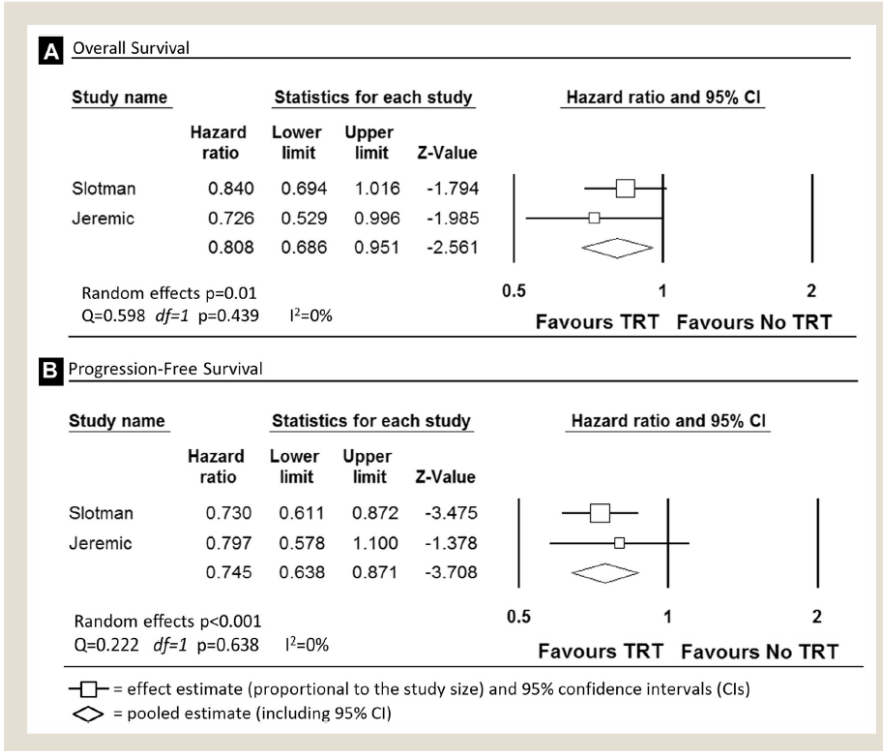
A Overall Survival

| Study name | Hazard ratio | Lower limit | Upper limit | Z-Value |
|---|---|---|---|---|
| Slotman | 0.840 | 0.694 | 1.016 | -1.794 |
| Jeremic | 0.726 | 0.529 | 0.996 | -1.985 |
| | 0.808 | 0.686 | 0.951 | -2.561 |

Statistics for each study

Hazard ratio and 95% CI

Random effects p=0.01
Q=0.598 *df=1* p=0.439 $I^2$=0%

0.5 1 2

Favours TRT Favours No TRT

B Progression-Free Survival

| Study name | Hazard ratio | Lower limit | Upper limit | Z-Value |
|---|---|---|---|---|
| Slotman | 0.730 | 0.611 | 0.872 | -3.475 |
| Jeremic | 0.797 | 0.578 | 1.100 | -1.378 |
| | 0.745 | 0.638 | 0.871 | -3.708 |

Statistics for each study

Hazard ratio and 95% CI

Random effects p<0.001
Q=0.222 *df=1* p=0.638 $I^2$=0%

0.5 1 2

Favours TRT Favours No TRT

= effect estimate (proportional to the study size) and 95% confidence intervals (CIs)
= pooled estimate (including 95% CI)